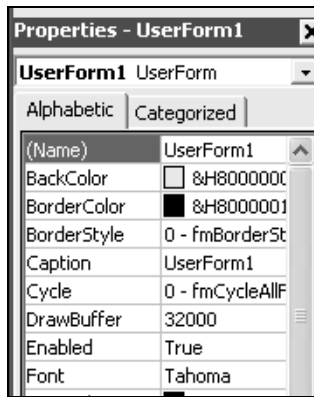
Properties - UserForm1

UserForm1 UserForm

Alphabetic | Categorized

| (Name) | UserForm1 |
|---|---|
| BackColor | &H8000000 |
| BorderColor | &H8000001 |
| BorderStyle | 0 - fmBorderSt |
| Caption | UserForm1 |
| Cycle | 0 - fmCycleAllF |
| DrawBuffer | 32000 |
| Enabled | True |
| Font | Tahoma |